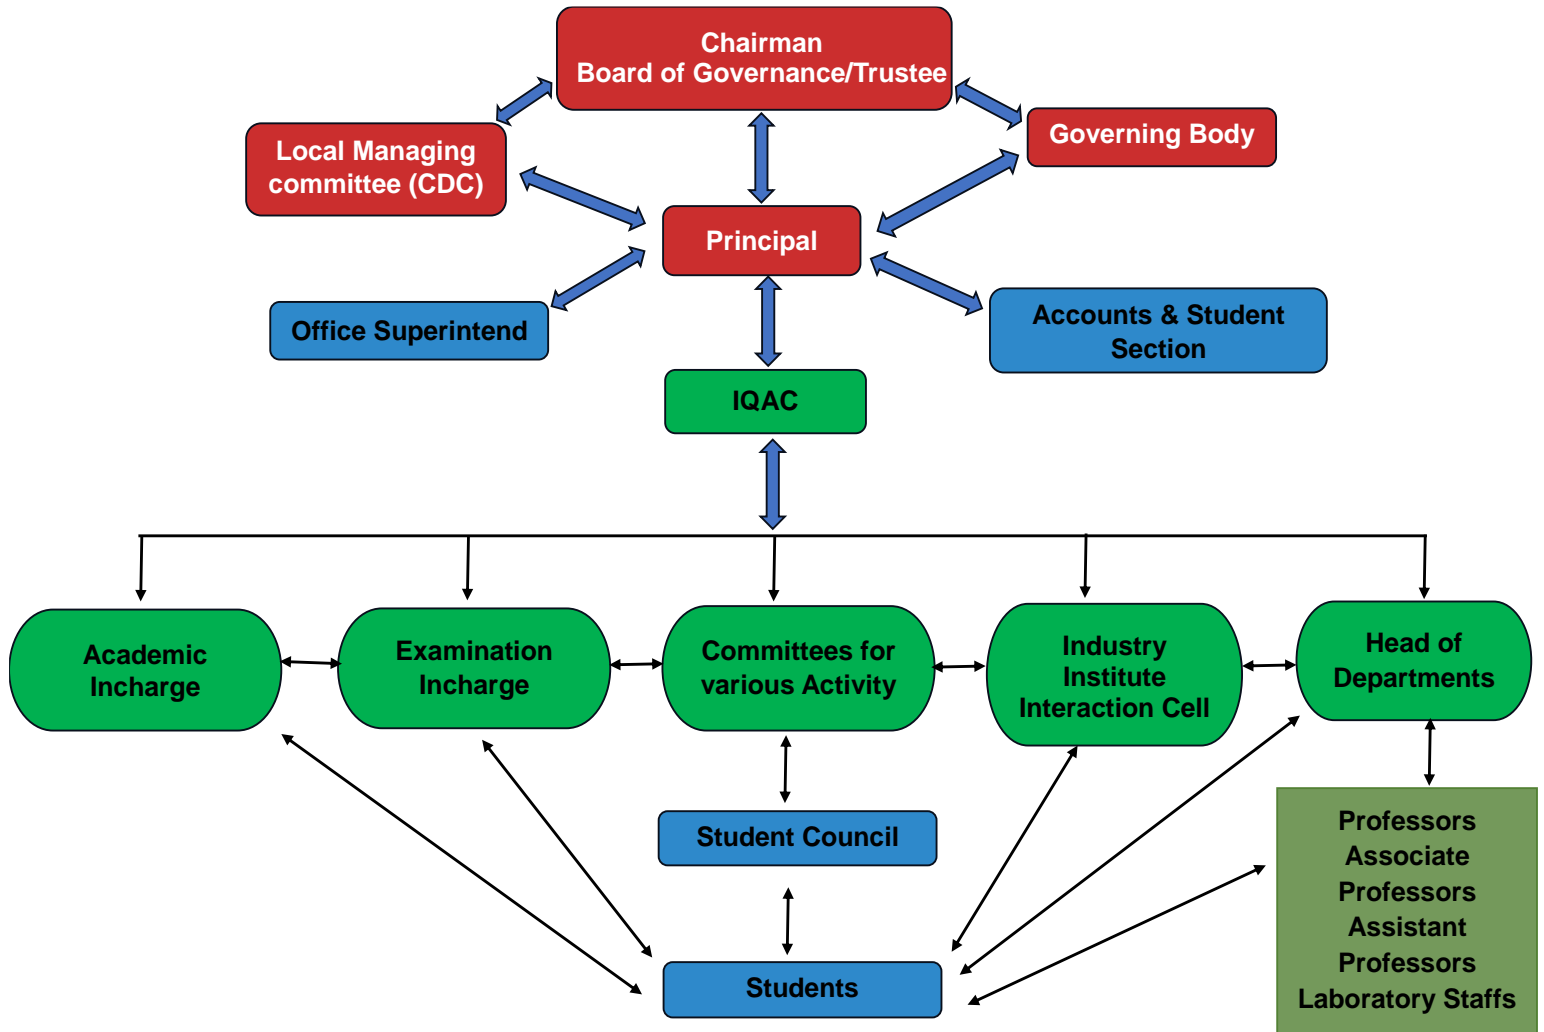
Chairman
Board of Governance/Trustee

Local Managing committee (CDC)

Governing Body

Principal

Office Superintend

Accounts & Student Section

IQAC

Academic Incharge

Examination Incharge

Committees for various Activity

Industry Institute Interaction Cell

Head of Departments

Student Council

Professors
Associate Professors
Assistant Professors
Laboratory Staffs

Students